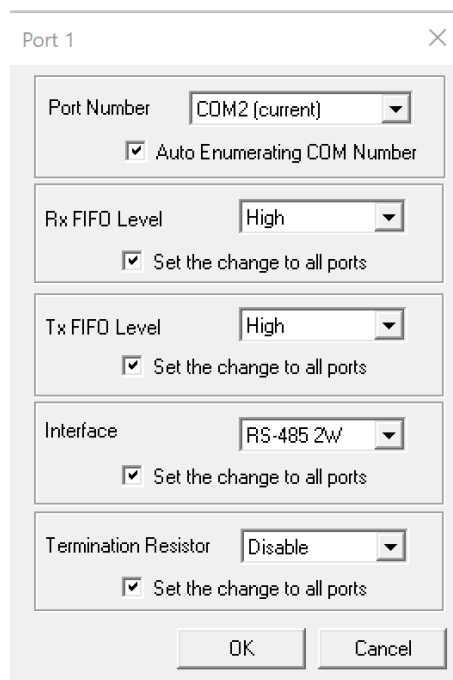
Port 1

Port Number COM2 (current)

Auto Enumerating COM Number

Rx FIFO Level High

Set the change to all ports

Tx FIFO Level High

Set the change to all ports

Interface RS-485 2W

Set the change to all ports

Termination Resistor Disable

Set the change to all ports

OK Cancel